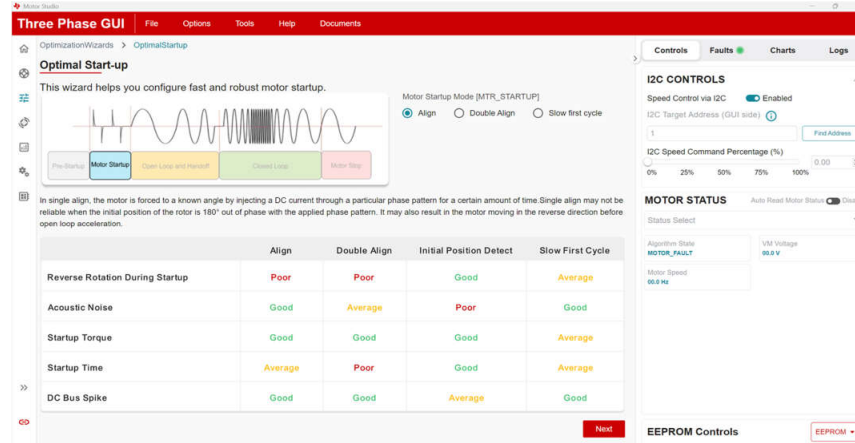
Motor Studio

Three Phase GUI File Options Tools Help Documents

OptimizationWizards > OptimalStartup

Optimal Start-up

This wizard helps you configure fast and robust motor startup.

Pre-Startup Motor Startup Open-Loop and Handoff Closed Loop Motor Stop

Motor Startup Mode [MTR_STARTUP]

Align Double Align Slow first cycle

In single align, the motor is forced to a known angle by injecting a DC current through a particular phase pattern for a certain amount of time.Single align may not be reliable when the initial position of the rotor is 180° out of phase with the applied phase pattern. It may also result in the motor moving in the reverse direction before open loop acceleration.

| | Align | Double Align | Initial Position Detect | Slow First Cycle |
|---|---|---|---|---|
| Reverse Rotation During Startup | Poor | Poor | Good | Average |
| Acoustic Noise | Good | Average | Poor | Good |
| Startup Torque | Good | Good | Good | Average |
| Startup Time | Average | Poor | Good | Average |
| DC Bus Spike | Good | Good | Average | Good |

Next

Controls Faults Charts Logs

I2C CONTROLS

Speed Control via I2C Enabled

I2C Target Address (GUI side)

1 Find Address

I2C Speed Command Percentage (%)

0.00

0% 25% 50% 75% 100%

MOTOR STATUS Auto Read Motor Status Dis

Status Select

Algorithm State
MOTOR_FAULT

VM Voltage
00.0 V

Motor Speed
00.0 Hz

EEPROM Controls EEPROM